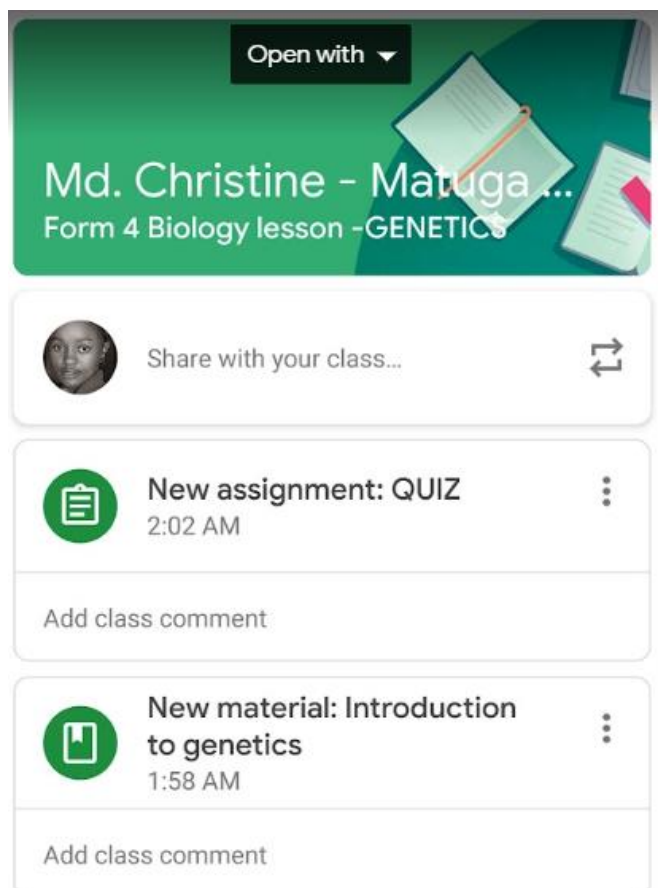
Open with

Md. Christine - Matuga ...
Form 4 Biology lesson -GENETICS

Share with your class...

New assignment: QUIZ
2:02 AM

Add class comment

New material: Introduction to genetics
1:58 AM

Add class comment